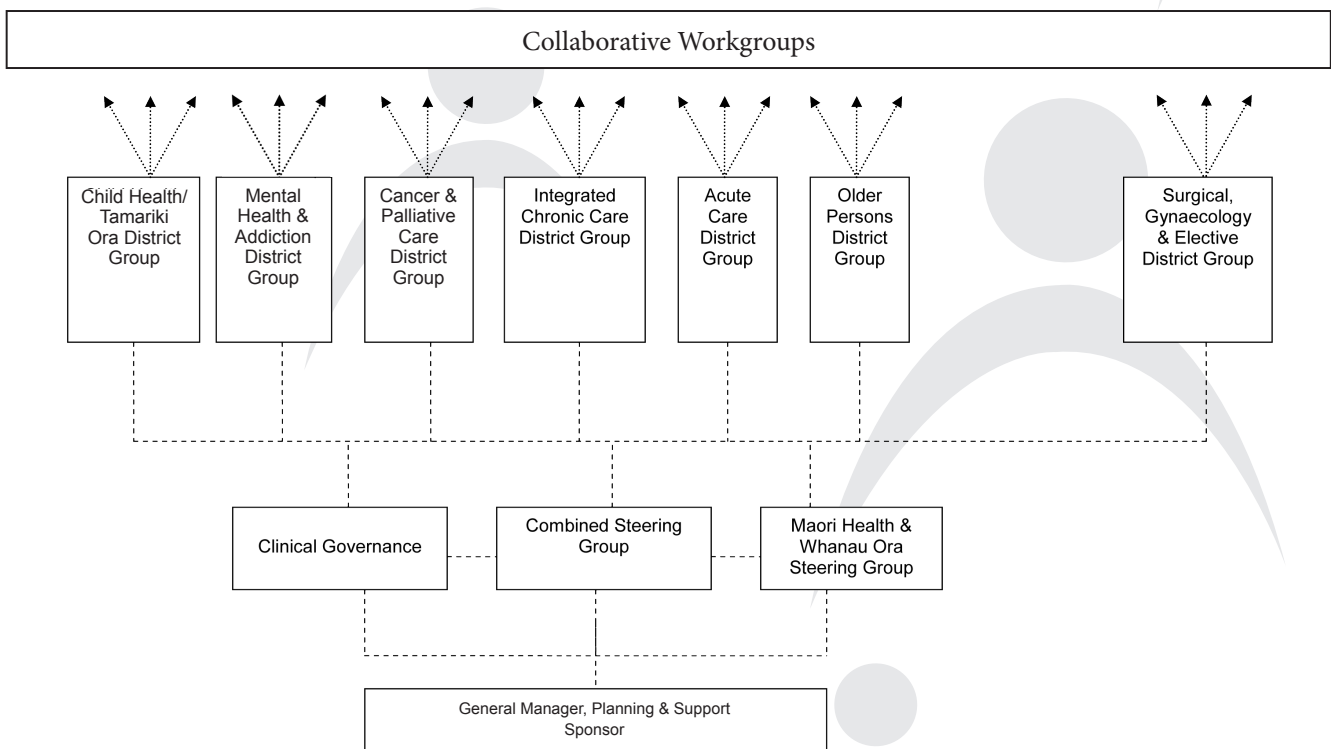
Collaborative Workgroups

Child Health/ Tamariki Ora District Group

Mental Health & Addiction District Group

Cancer & Palliative Care District Group

Integrated Chronic Care District Group

Acute Care District Group

Older Persons District Group

Surgical, Gynaecology & Elective District Group

Clinical Governance

Combined Steering Group

Maori Health & Whanau Ora Steering Group

General Manager, Planning & Support Sponsor